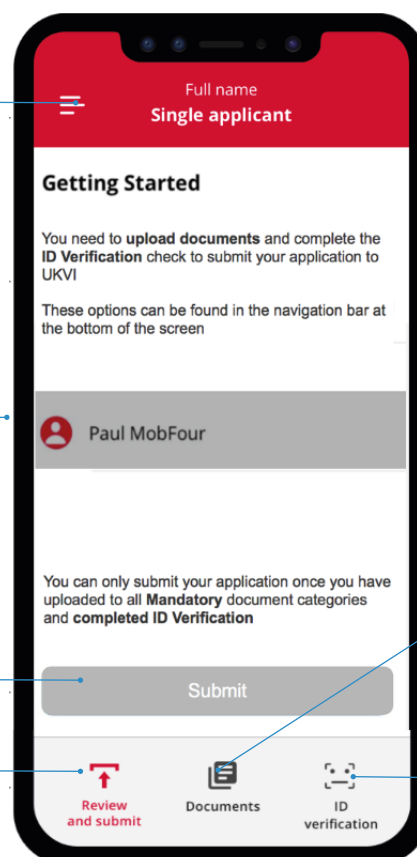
Full name
Single applicant

Getting Started

You need to upload documents and complete the ID Verification check to submit your application to UKVI

These options can be found in the navigation bar at the bottom of the screen

Paul MobFour

You can only submit your application once you have uploaded to all Mandatory document categories and completed ID Verification

Submit

Review and submit
Documents
ID verification